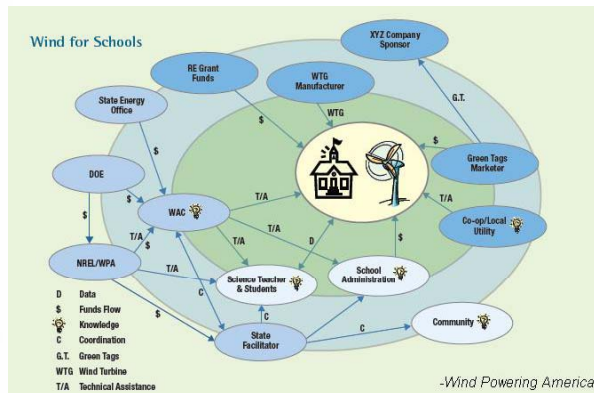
Wind for Schools

XYZ Company Sponsor

RE Grant Funds

WTG Manufacturer

State Energy Office

WTG

G.T.

$

$

$

Green Tags Marketer

DOE

$

WAC

T/A

T/A

Co-op/Local Utility

$

T/A

T/A

T/A

D

$

NREL/WPA

T/A

Science Teacher & Students

School Administration

C

$

C

C

Community

State Facilitator

D Data
$ Funds Flow
Knowledge
C Coordination
G.T. Green Tags
WTG Wind Turbine
T/A Technical Assistance

-Wind Powering America